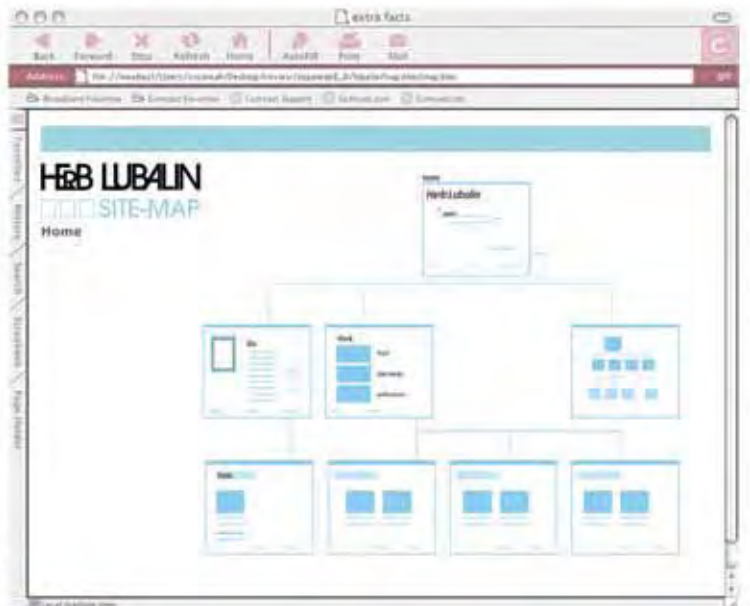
extra facts

Back Forward Stop Refresh Home AutoFill Print Mail

Address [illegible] Go

Broadband Favorites Contact Favorites Contact Support Softnet.com Computer

Favorites History Search Scrapbook Page Holder

HERB LUBALIN
SITE-MAP
Home

Home
Herb Lubalin

Bio

Work
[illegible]
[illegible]
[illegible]